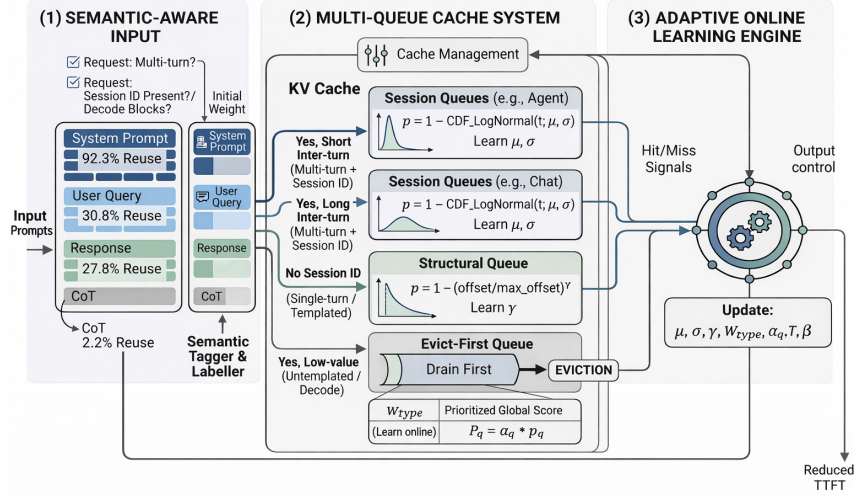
(1) SEMANTIC-AWARE INPUT

Request: Multi-turn?
Request: Session ID Present?/ Decode Blocks?

Initial Weight

Input Prompts

System Prompt
92.3% Reuse

User Query
30.8% Reuse

Response
27.8% Reuse

CoT

CoT
2.2% Reuse

System Prompt
User Query
Response
CoT

Semantic Tagger & Labeller

(2) MULTI-QUEUE CACHE SYSTEM

Cache Management

KV Cache

Yes, Short Inter-turn (Multi-turn + Session ID)

Session Queues (e.g., Agent)
$p = 1 - \text{CDF\_LogNormal}(t; \mu, \sigma)$
Learn $\mu, \sigma$

Yes, Long Inter-turn (Multi-turn + Session ID)

Session Queues (e.g., Chat)
$p = 1 - \text{CDF\_LogNormal}(t; \mu, \sigma)$
Learn $\mu, \sigma$

No Session ID
(Single-turn / Templated)

Structural Queue
$p = 1 - (\text{offset}/\text{max\_offset})^{\gamma}$
Learn $\gamma$

Yes, Low-value (Untemplated / Decode)

Evict-First Queue
Drain First
EVICTION

| $W_{type}$ | Prioritized Global Score |
|---|---|
| (Learn online) | $P_q = \alpha_q * p_q$ |

(3) ADAPTIVE ONLINE LEARNING ENGINE

Hit/Miss Signals

Output control

Update:
$\mu, \sigma, \gamma, W_{type}, \alpha_q, T, \beta$

Reduced TTFT